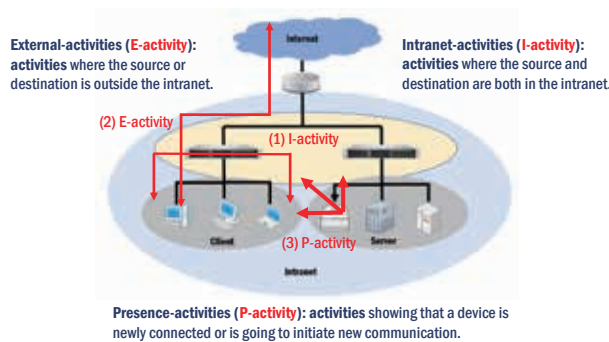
External-activities (E-activity): activities where the source or destination is outside the intranet.

Internet

Intranet-activities (I-activity): activities where the source and destination are both in the intranet.

(2) E-activity

(1) I-activity

Client

(3) P-activity

Server

Intranet

Presence-activities (P-activity): activities showing that a device is newly connected or is going to initiate new communication.